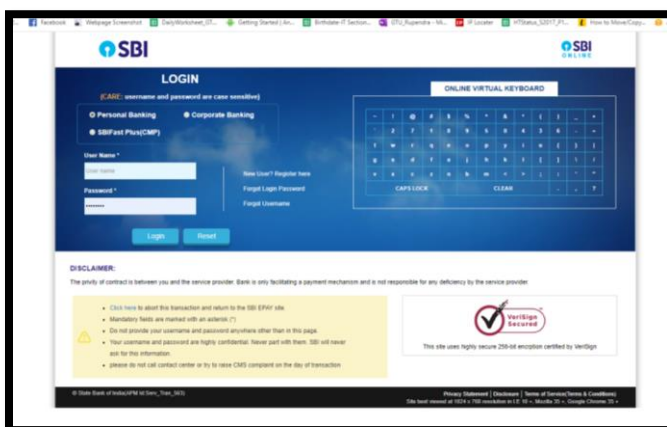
Facebook | Webpage Screenshot | DailyWorksheet_07... | Getting Started | An... | Birthdate IT Section... | GTU_Rupendra - Mi... | IP Locater | VTStatus_S2017_P1... | How to Move/Copy...

SBI

SBI ONLINE

LOGIN

(CARE: username and password are case sensitive)

Personal Banking    Corporate Banking

SBIFast Plus(CMP)

User Name *

User name

Password *

••••••••

New User? Register here

Forgot Login Password

Forgot Username

Login    Reset

ONLINE VIRTUAL KEYBOARD

CAPS LOCK    CLEAR

DISCLAIMER:

The privity of contract is between you and the service provider. Bank is only facilitating a payment mechanism and is not responsible for any deficiency by the service provider.

• Click here to abort this transaction and return to the SBI EPAY site.
• Mandatory fields are marked with an asterisk (*)
• Do not provide your username and password anywhere other than in this page.
• Your username and password are highly confidential. Never part with them. SBI will never ask for this information.
• please do not call contact center or try to raise CMS complaint on the day of transaction

VeriSign Secured

This site uses highly secure 256-bit encryption certified by VeriSign

© State Bank of India(APM Id:Serv_Tran_363)

Privacy Statement | Disclosure | Terms of Service(Terms & Conditions)
Site best viewed at 1024 x 768 resolution in I.E 10 +, Mozilla 35 +, Google Chrome 35 +